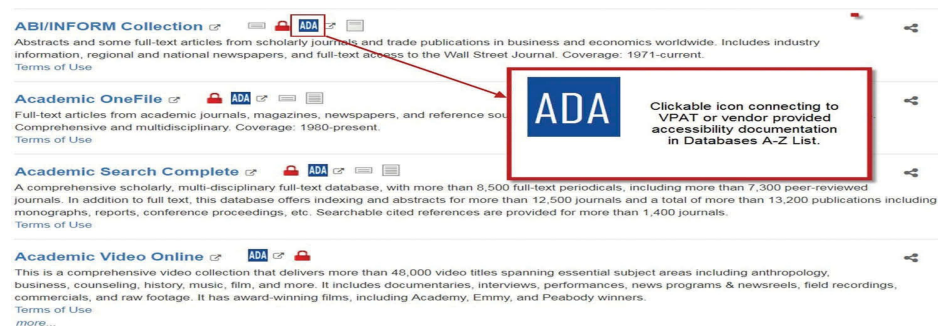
ABI/INFORM Collection ADA

Abstracts and some full-text articles from scholarly journals and trade publications in business and economics worldwide. Includes industry information, regional and national newspapers, and full-text access to the Wall Street Journal. Coverage: 1971-current.
Terms of Use

Academic OneFile ADA

Full-text articles from academic journals, magazines, newspapers, and reference sou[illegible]
Comprehensive and multidisciplinary. Coverage: 1980-present.
Terms of Use

ADA

Clickable icon connecting to VPAT or vendor provided accessibility documentation in Databases A-Z List.

Academic Search Complete ADA

A comprehensive scholarly, multi-disciplinary full-text database, with more than 8,500 full-text periodicals, including more than 7,300 peer-reviewed journals. In addition to full text, this database offers indexing and abstracts for more than 12,500 journals and a total of more than 13,200 publications including monographs, reports, conference proceedings, etc. Searchable cited references are provided for more than 1,400 journals.
Terms of Use

Academic Video Online ADA

This is a comprehensive video collection that delivers more than 48,000 video titles spanning essential subject areas including anthropology, business, counseling, history, music, film, and more. It includes documentaries, interviews, performances, news programs & newsreels, field recordings, commercials, and raw footage. It has award-winning films, including Academy, Emmy, and Peabody winners.
Terms of Use
more...